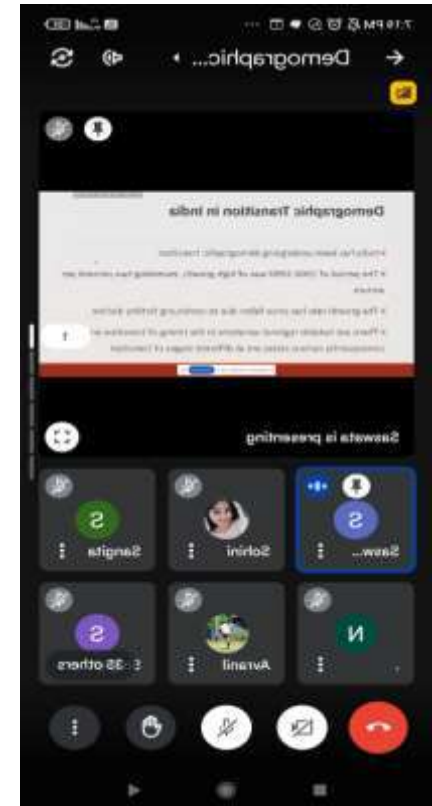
7:19 PM

Demographic...

Demographic Transition in India

• India has been undergoing demographic transition

• The period of 1950-1980 was of high growth, exceeding two percent per annum

• The growth rate has since fallen due to continuing fertility decline

• There are notable regional variations in the timing of transition and consequently various states are at different stages of transition

Saswata is presenting

Saswa...

Sohini

Sangita

N

Avranil

S

35 others